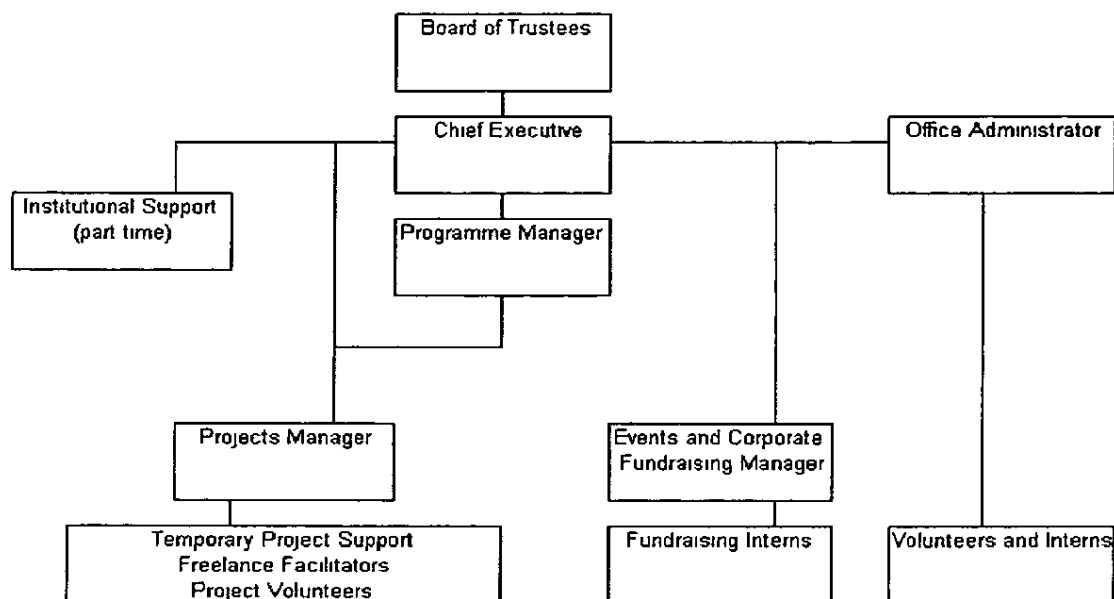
Board of Trustees

Chief Executive

Office Administrator

Institutional Support (part time)

Programme Manager

Projects Manager

Events and Corporate Fundraising Manager

Temporary Project Support
Freelance Facilitators
Project Volunteers

Fundraising Interns

Volunteers and Interns